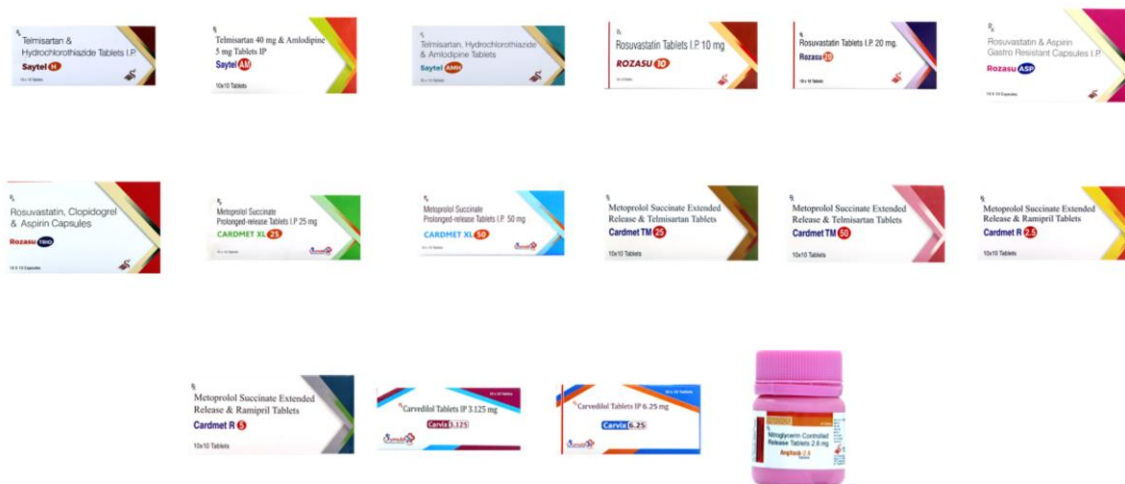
℞
Telmisartan & Hydrochlorothiazide Tablets I.P.
Saytel H
10 x 10 Tablets

℞
Telmisartan 40 mg & Amlodipine 5 mg Tablets IP
Saytel AM
10x10 Tablets

℞
Telmisartan, Hydrochlorothiazide & Amlodipine Tablets
Saytel AMH
10 x 10 Tablets

℞
Rosuvastatin Tablets I.P. 10 mg
ROZASU 10
10 x 10 Tablets

℞
Rosuvastatin Tablets I.P. 20 mg.
Rozasu 20
10 x 10 Tablets

℞
Rosuvastatin & Aspirin Gastro Resistant Capsules I.P.
Rozasu ASP
10 X 10 Capsules

℞
Rosuvastatin, Clopidogrel & Aspirin Capsules
Rozasu TRIO
10 X 10 Capsules

℞
Metoprolol Succinate Prolonged-release Tablets I.P. 25 mg
CARDMET XL 25
10 x 10 Tablets

℞
Metoprolol Succinate Prolonged-release Tablets I.P. 50 mg
CARDMET XL 50
10 x 10 Tablets

℞
Metoprolol Succinate Extended Release & Telmisartan Tablets
Cardmet TM 25
10x10 Tablets

℞
Metoprolol Succinate Extended Release & Telmisartan Tablets
Cardmet TM 50
10x10 Tablets

℞
Metoprolol Succinate Extended Release & Ramipril Tablets
Cardmet R 2.5
10x10 Tablets

℞
Metoprolol Succinate Extended Release & Ramipril Tablets
Cardmet R 5
10x10 Tablets

10 x 10 Tablets
℞ Carvedilol Tablets IP 3.125 mg
Carvia 3.125

10 x 10 Tablets
℞ Carvedilol Tablets IP 6.25 mg
Carvia 6.25

℞
Nitroglycerin Controlled Release Tablets 2.6 mg
Angitrol-2.6
Tablets